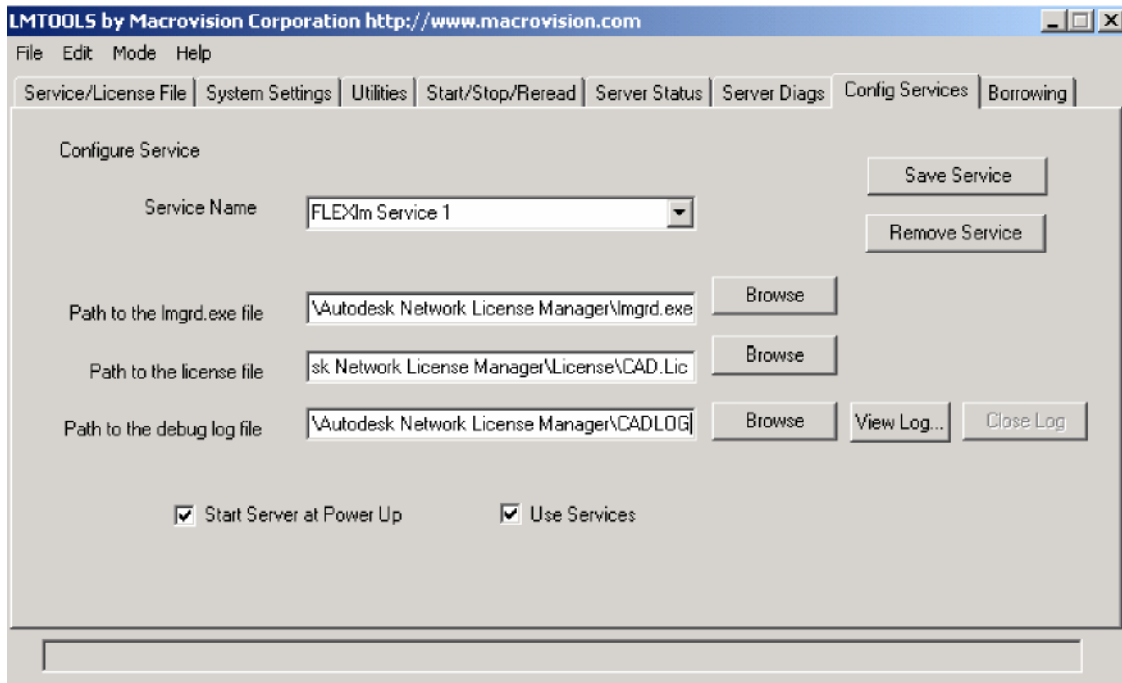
LMTOOLS by Macrovision Corporation http://www.macrovision.com

File Edit Mode Help

Service/License File | System Settings | Utilities | Start/Stop/Reread | Server Status | Server Diags | Config Services | Borrowing

Configure Service

Save Service

Service Name FLEXlm Service 1

Remove Service

Path to the lmgrd.exe file \Autodesk Network License Manager\lmgrd.exe Browse

Path to the license file sk Network License Manager\License\CAD.Lic Browse

Path to the debug log file \Autodesk Network License Manager\CADLOG Browse View Log... Close Log

Start Server at Power Up

Use Services